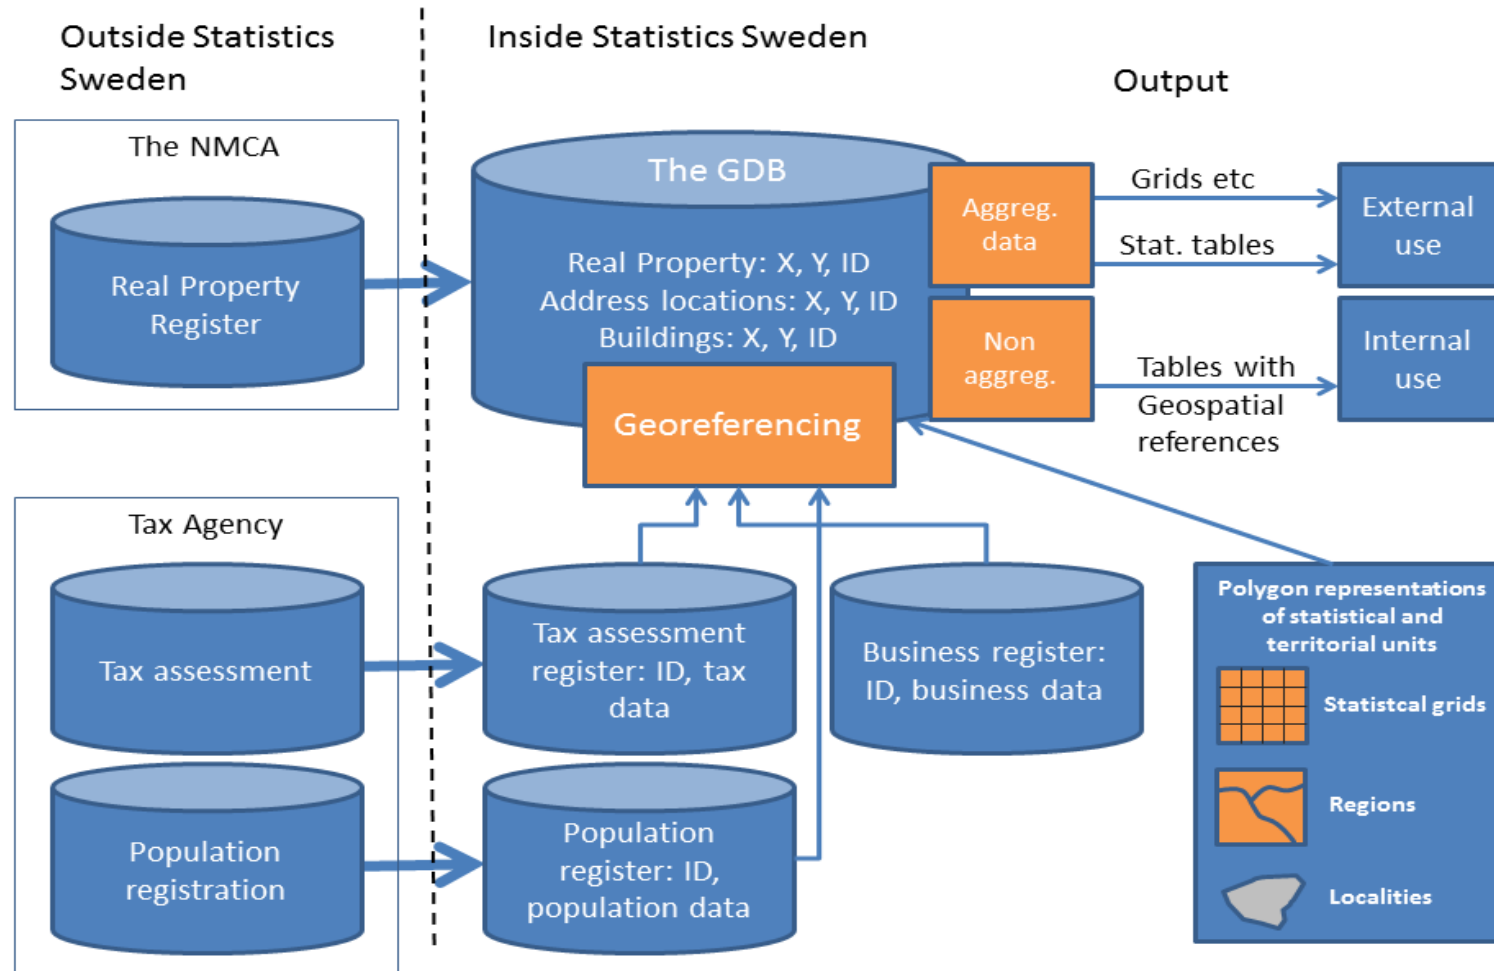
Outside Statistics Sweden

Inside Statistics Sweden

Output

The NMCA

Real Property Register

The GDB

Real Property: X, Y, ID
Address locations: X, Y, ID
Buildings: X, Y, ID

Georeferencing

Aggreg. data

Non aggreg.

Grids etc

Stat. tables

Tables with Geospatial references

External use

Internal use

Tax Agency

Tax assessment

Population registration

Tax assessment register: ID, tax data

Population register: ID, population data

Business register: ID, business data

Polygon representations of statistical and territorial units

Statistcal grids

Regions

Localities